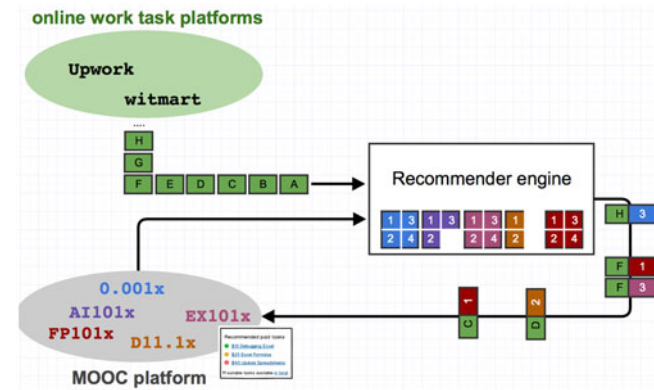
online work task platforms

Upwork
witmart
....

H
G
F E D C B A

Recommender engine

1 3 1 3 1 3 1 1 3
2 4 2 2 4 2 2 4

H 3
F 1
F 3

1 C
2 D

0.001x
AI101x
FP101x
D11.1x
EX101x

Recommended paid tasks
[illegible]
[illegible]
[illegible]
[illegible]

MOOC platform